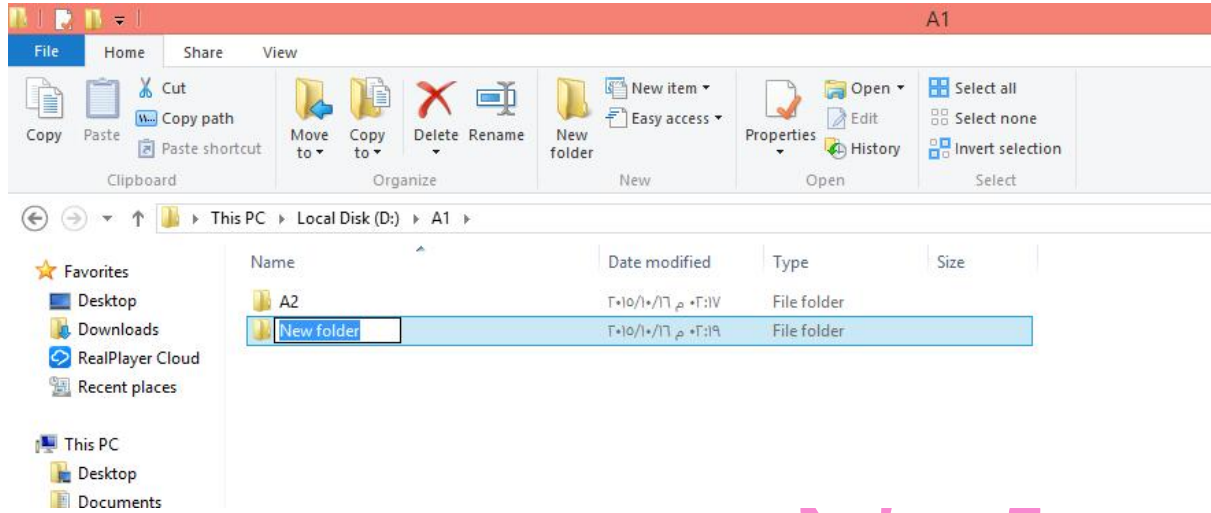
A1

File Home Share View

Copy Paste Cut Copy path Paste shortcut
Clipboard

Move to Copy to Delete Rename
Organize

New folder New item Easy access
New

Properties Open Edit History
Open

Select all Select none Invert selection
Select

This PC › Local Disk (D:) › A1 ›

Favorites
Desktop
Downloads
RealPlayer Cloud
Recent places

This PC
Desktop
Documents

| Name | Date modified | Type | Size |
|---|---|---|---|
| A2 | ٢٠١٥/١٠/١٦ م ٠٢:١٧ | File folder | |
| New folder | ٢٠١٥/١٠/١٦ م ٠٢:١٩ | File folder | |